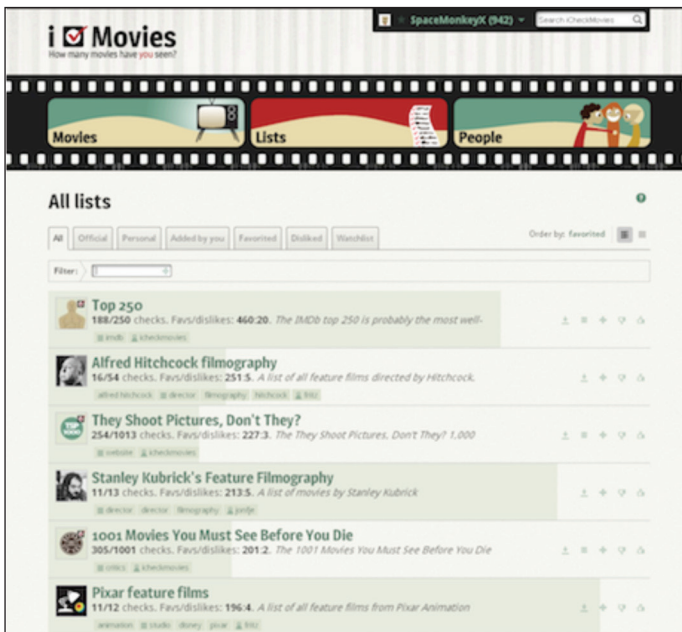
i ☑ Movies
How many movies have you seen?

SpaceMonkeyX (942)
Search iCheckMovies

Movies
Lists
People

All lists

All | Official | Personal | Added by you | Favorited | Disliked | Watchlist

Order by: favorited

Filter:

Top 250
188/250 checks. Favs/dislikes: 460:20. The IMDb top 250 is probably the most well-
imdb icheckmovies

Alfred Hitchcock filmography
16/54 checks. Favs/dislikes: 251:5. A list of all feature films directed by Hitchcock.
alfred hitchcock director filmography hitchcock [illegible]

They Shoot Pictures, Don't They?
254/1013 checks. Favs/dislikes: 227:3. The They Shoot Pictures, Don't They? 1,000
website icheckmovies

Stanley Kubrick's Feature Filmography
11/13 checks. Favs/dislikes: 213:5. A list of movies by Stanley Kubrick
director director filmography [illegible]

1001 Movies You Must See Before You Die
305/1001 checks. Favs/dislikes: 201:2. The 1001 Movies You Must See Before You Die
critics icheckmovies

Pixar feature films
11/12 checks. Favs/dislikes: 196:4. A list of all feature films from Pixar Animation
animation studio disney pixar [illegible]